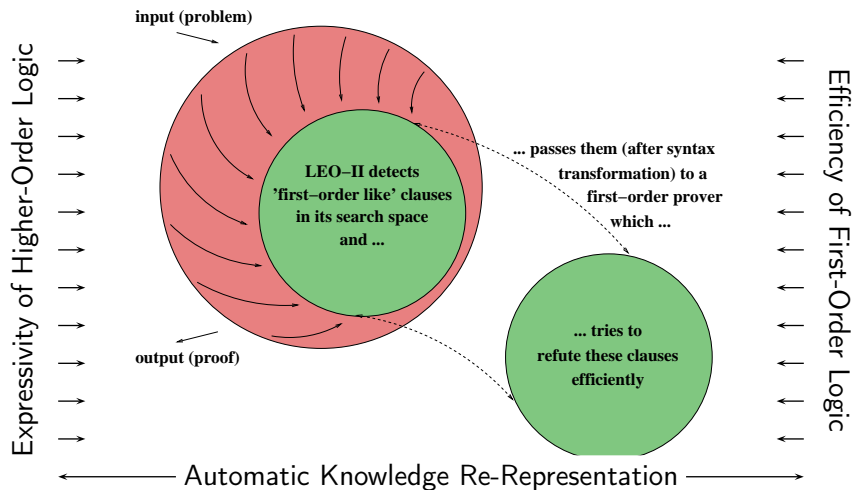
input (problem)

Expressivity of Higher-Order Logic

LEO–II detects 'first–order like' clauses in its search space and ...

... passes them (after syntax transformation) to a first–order prover which ...

Efficiency of First-Order Logic

output (proof)

... tries to refute these clauses efficiently

Automatic Knowledge Re-Representation